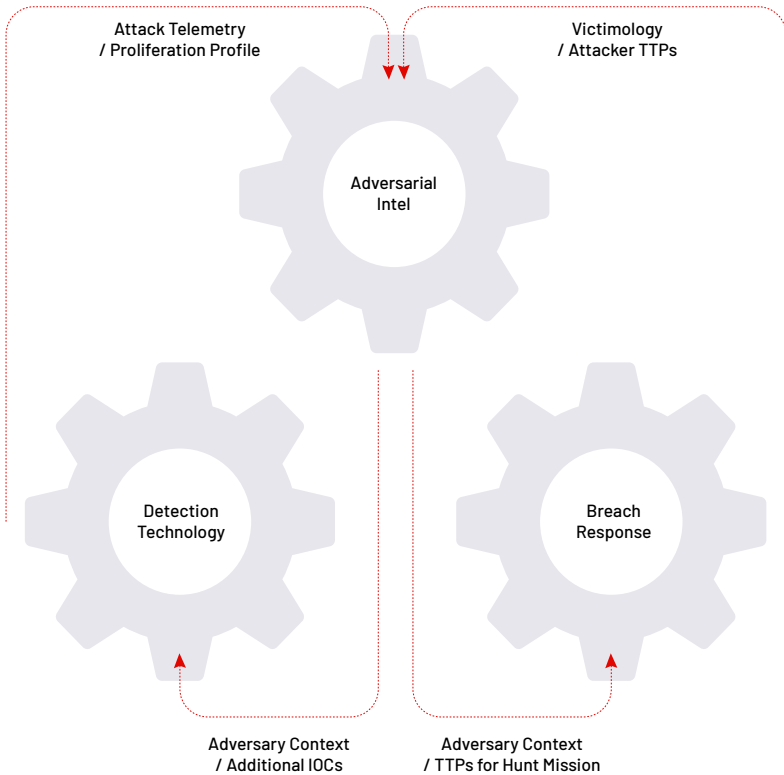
Attack Telemetry
/ Proliferation Profile

Victimology
/ Attacker TTPs

Adversarial
Intel

Detection
Technology

Breach
Response

Adversary Context
/ Additional IOCs

Adversary Context
/ TTPs for Hunt Mission